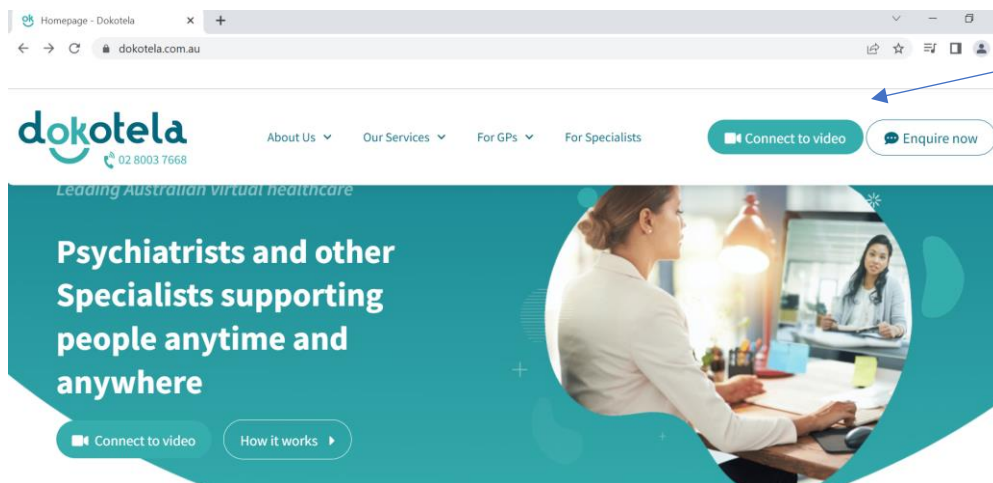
Homepage - Dokotela

dokotela.com.au

dokotela
02 8003 7668

About Us
Our Services
For GPs
For Specialists

Connect to video
Enquire now

Leading Australian virtual healthcare

Psychiatrists and other Specialists supporting people anytime and anywhere

Connect to video
How it works